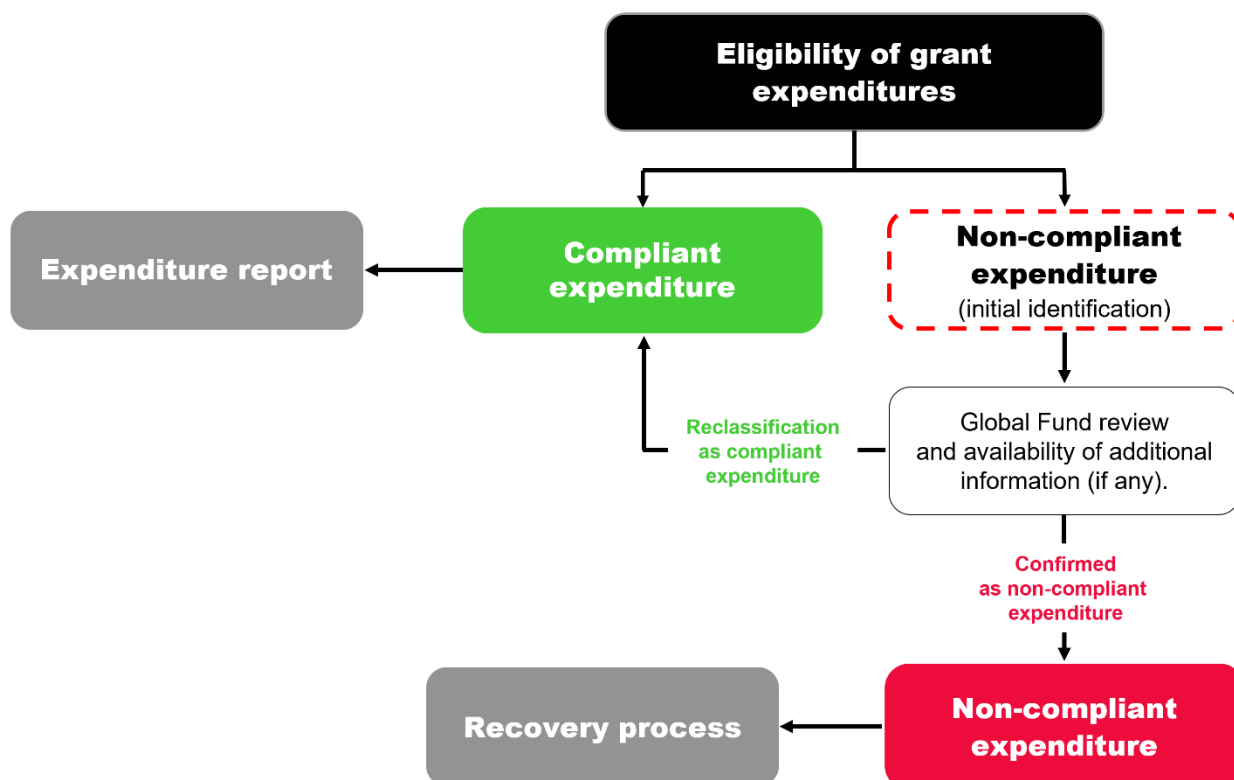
Eligibility of grant expenditures

Compliant expenditure

Non-compliant expenditure
(initial identification)

Expenditure report

Reclassification as compliant expenditure

Global Fund review and availability of additional information (if any).

Confirmed as non-compliant expenditure

Non-compliant expenditure

Recovery process